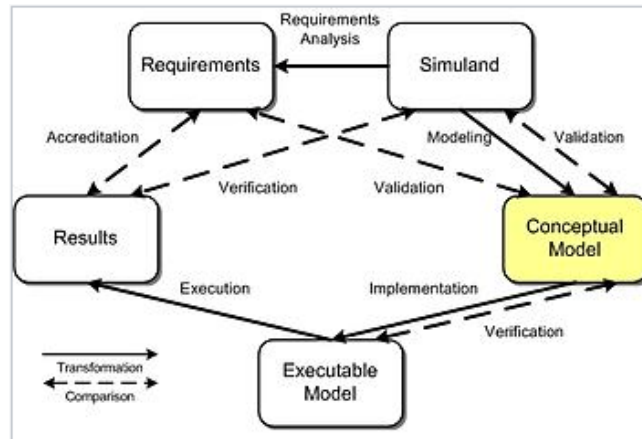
Requirements Analysis

Requirements

Simuland

Accreditation

Modeling

Validation

Verification

Validation

Results

Conceptual Model

Execution

Implementation

Verification

Transformation

Comparison

Executable Model